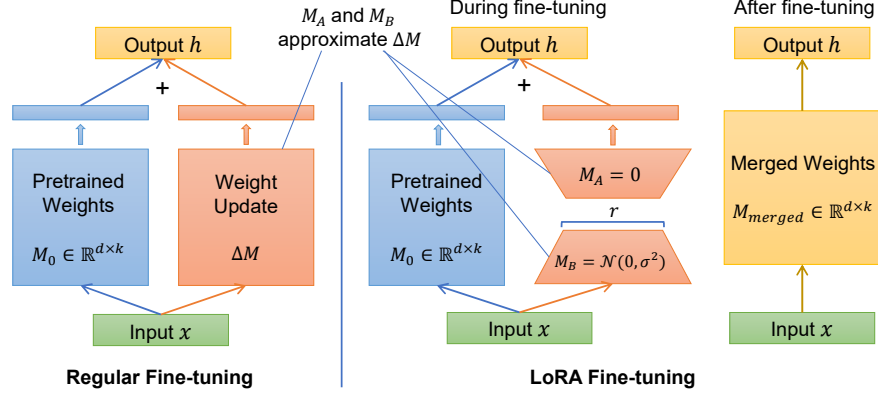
$M_A$ and $M_B$ approximate $\Delta M$

During fine-tuning

After fine-tuning

Output $h$

+

Pretrained Weights

$M_0 \in \mathbb{R}^{d \times k}$

Weight Update

$\Delta M$

Input $x$

Regular Fine-tuning

Output $h$

+

Pretrained Weights

$M_0 \in \mathbb{R}^{d \times k}$

$M_A = 0$

$r$

$M_B = \mathcal{N}(0, \sigma^2)$

Input $x$

LoRA Fine-tuning

Output $h$

Merged Weights

$M_{merged} \in \mathbb{R}^{d \times k}$

Input $x$